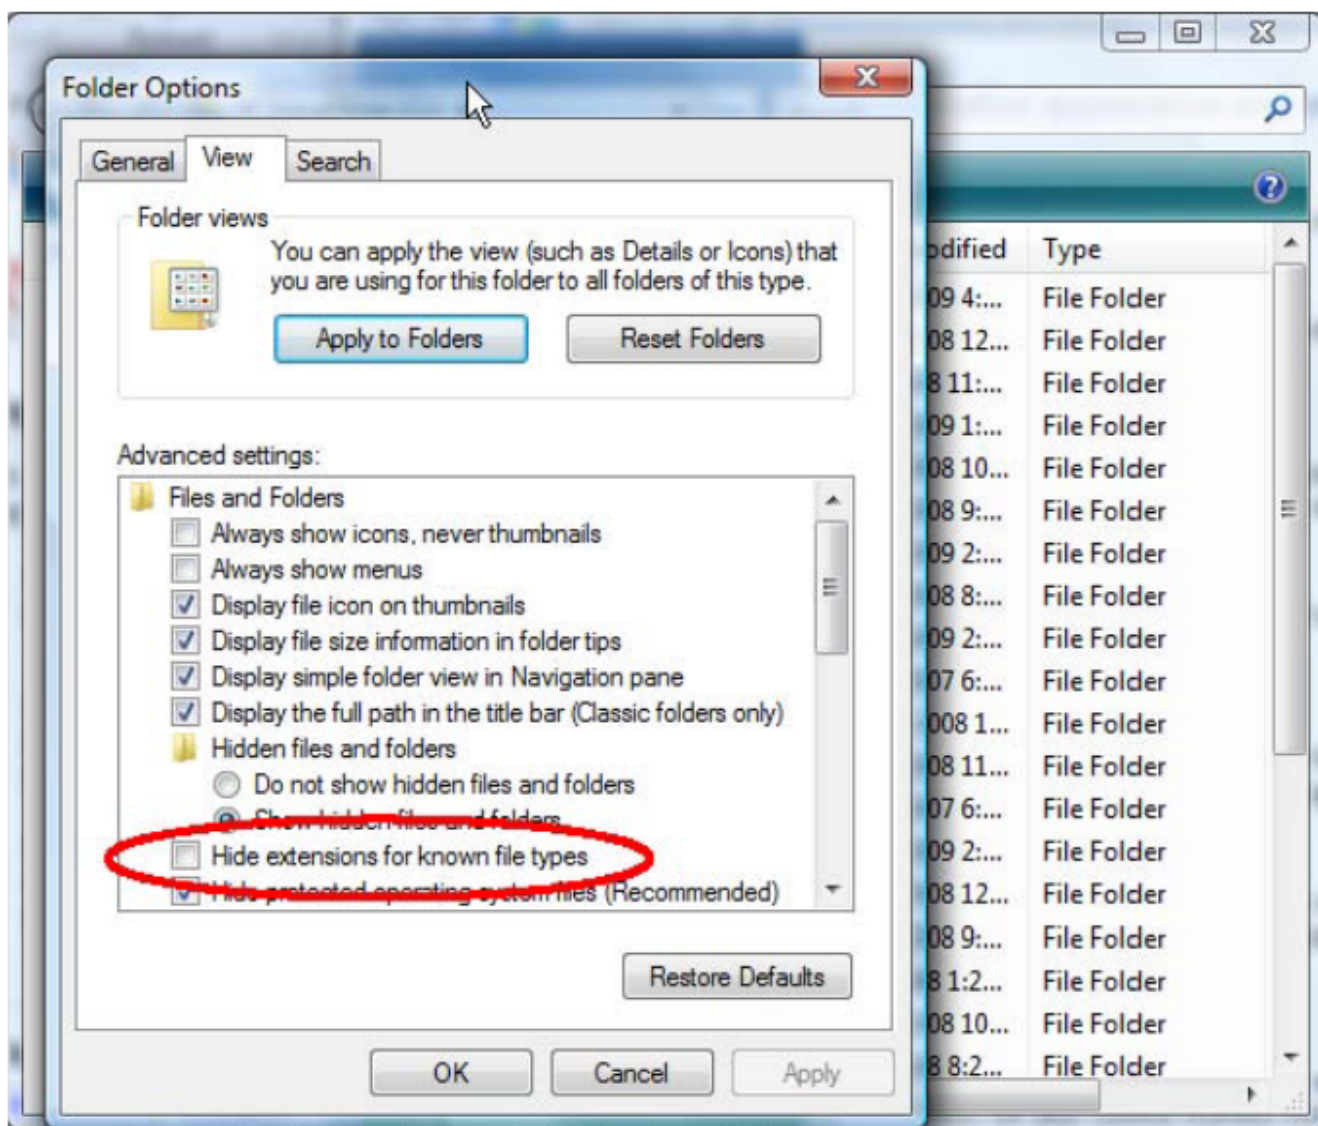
Folder Options

General View Search

Folder views

You can apply the view (such as Details or Icons) that you are using for this folder to all folders of this type.

Apply to Folders Reset Folders

Advanced settings:

Files and Folders
Always show icons, never thumbnails
Always show menus
Display file icon on thumbnails
Display file size information in folder tips
Display simple folder view in Navigation pane
Display the full path in the title bar (Classic folders only)
Hidden files and folders
Do not show hidden files and folders
Show hidden files and folders
Hide extensions for known file types
Hide protected operating system files (Recommended)

Restore Defaults

OK Cancel Apply

odified | Type
09 4:... | File Folder
08 12... | File Folder
8 11:... | File Folder
09 1:... | File Folder
08 10... | File Folder
08 9:... | File Folder
09 2:... | File Folder
08 8:... | File Folder
09 2:... | File Folder
07 6:... | File Folder
008 1... | File Folder
08 11... | File Folder
07 6:... | File Folder
09 2:... | File Folder
08 12... | File Folder
08 9:... | File Folder
8 1:2... | File Folder
08 10... | File Folder
8 8:2... | File Folder